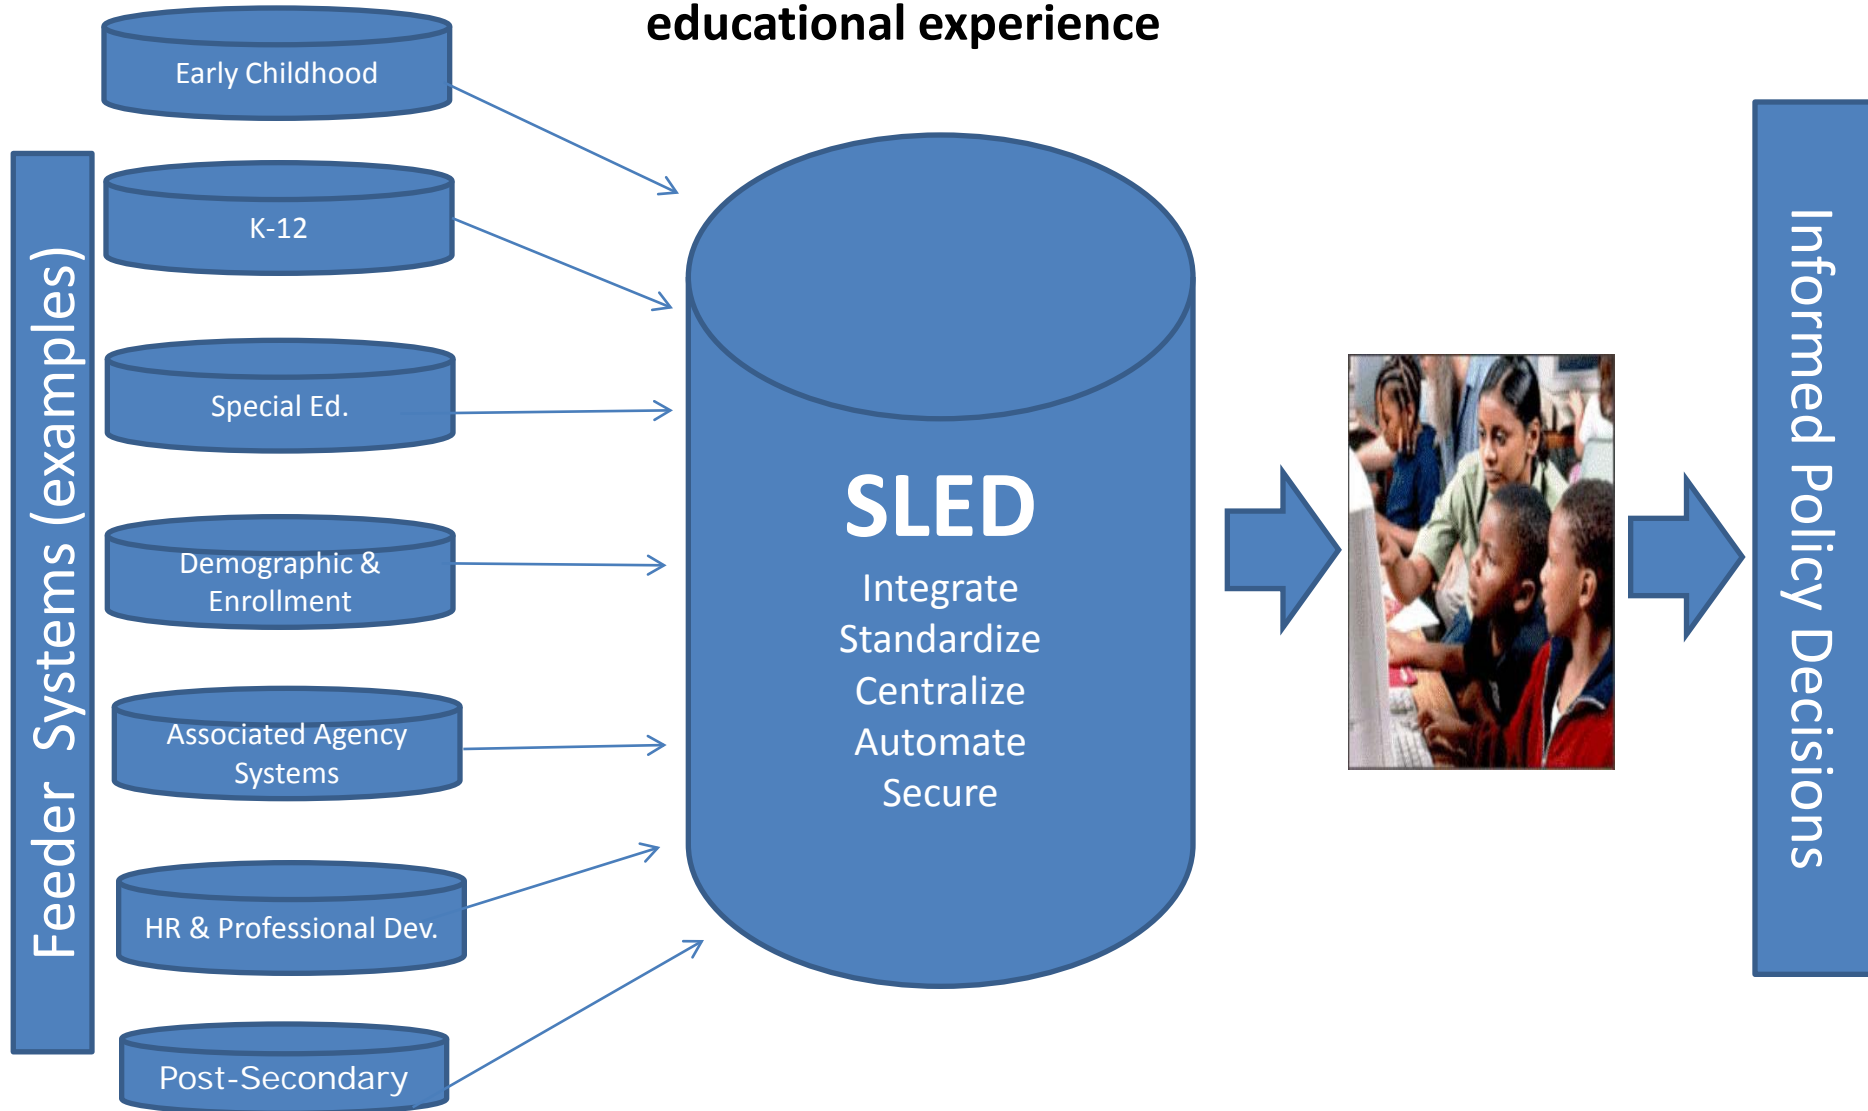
educational experience

Feeder Systems (examples)

Early Childhood

K-12

Special Ed.

Demographic & Enrollment

Associated Agency Systems

HR & Professional Dev.

Post-Secondary

SLED

Integrate
Standardize
Centralize
Automate
Secure

Informed Policy Decisions